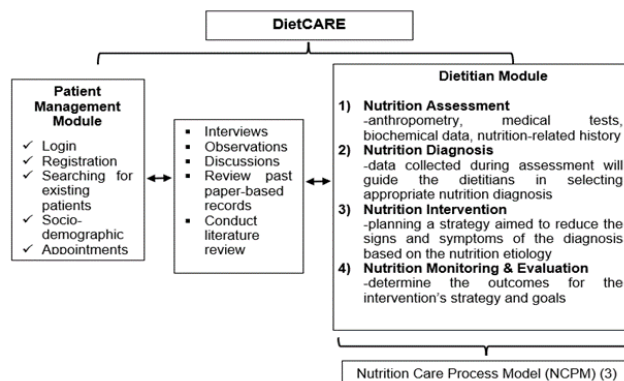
DietCARE

Patient Management Module

✓ Login
✓ Registration
✓ Searching for existing patients
✓ Socio-demographic
✓ Appointments

▪ Interviews
▪ Observations
▪ Discussions
▪ Review past paper-based records
▪ Conduct literature review

Dietitian Module

1) Nutrition Assessment
-anthropometry, medical tests, biochemical data, nutrition-related history
2) Nutrition Diagnosis
-data collected during assessment will guide the dietitians in selecting appropriate nutrition diagnosis
3) Nutrition Intervention
-planning a strategy aimed to reduce the signs and symptoms of the diagnosis based on the nutrition etiology
4) Nutrition Monitoring & Evaluation
-determine the outcomes for the intervention's strategy and goals

Nutrition Care Process Model (NCPM) (3)